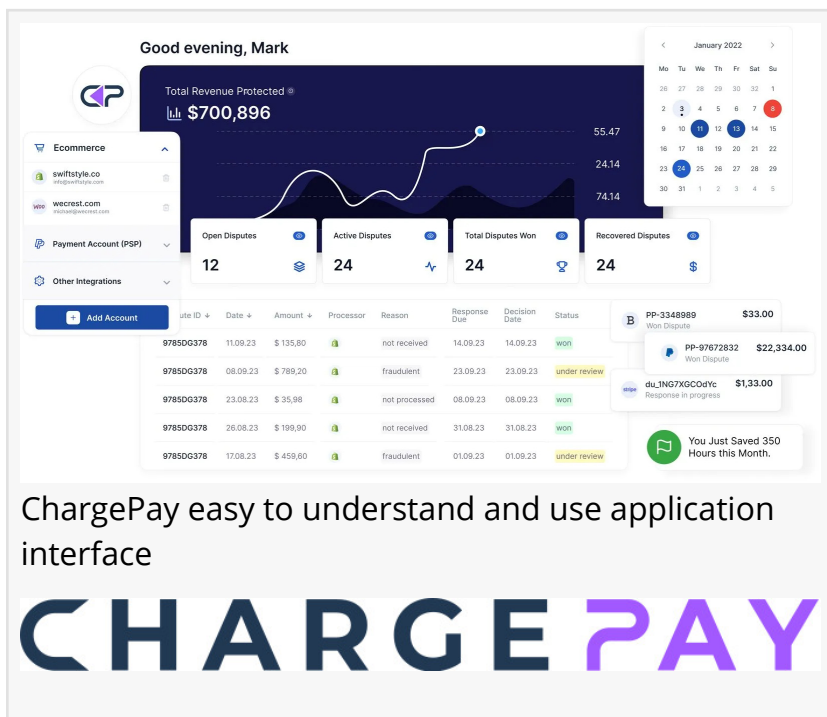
Good evening, Mark

Total Revenue Protected
$700,896

55.47
24.14
74.14

January 2022

| Mo | Tu | We | Th | Fr | Sat | Su |
|---|---|---|---|---|---|---|
| 26 | 27 | 28 | 29 | 30 | 31 | 1 |
| 2 | 3 | 4 | 5 | 6 | 7 | 8 |
| 9 | 10 | 11 | 12 | 13 | 14 | 15 |
| 16 | 17 | 18 | 19 | 20 | 21 | 22 |
| 23 | 24 | 25 | 26 | 27 | 28 | 29 |
| 30 | 31 | 1 | 2 | 3 | 4 | 5 |

Ecommerce
swiftstyle.co
info@swiftstyle.com
wecrest.com
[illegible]@wecrest.com
Payment Account (PSP)
Other Integrations
Add Account

Open Disputes
12
Active Disputes
24
Total Disputes Won
24
Recovered Disputes
24

| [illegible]ute ID | Date | Amount | Processor | Reason | Response Due | Decision Date | Status |
|---|---|---|---|---|---|---|---|
| 9785DG378 | 11.09.23 | $ 135,80 | | not received | 14.09.23 | 14.09.23 | won |
| 9785DG378 | 08.09.23 | $ 789,20 | | fraudulent | 23.09.23 | 23.09.23 | under review |
| 9785DG378 | 23.08.23 | $ 35,98 | | not processed | 08.09.23 | 08.09.23 | won |
| 9785DG378 | 26.08.23 | $ 199,90 | | not received | 31.08.23 | 31.08.23 | won |
| 9785DG378 | 17.08.23 | $ 459,60 | | fraudulent | 01.09.23 | 01.09.23 | under review |

PP-3348989 $33.00
Won Dispute
PP-97672832 $22,334.00
Won Dispute
du_1NG7XGCOdYc $1,33.00
Response in progress
You Just Saved 350 Hours this Month.

ChargePay easy to understand and use application interface

CHARGEPAY